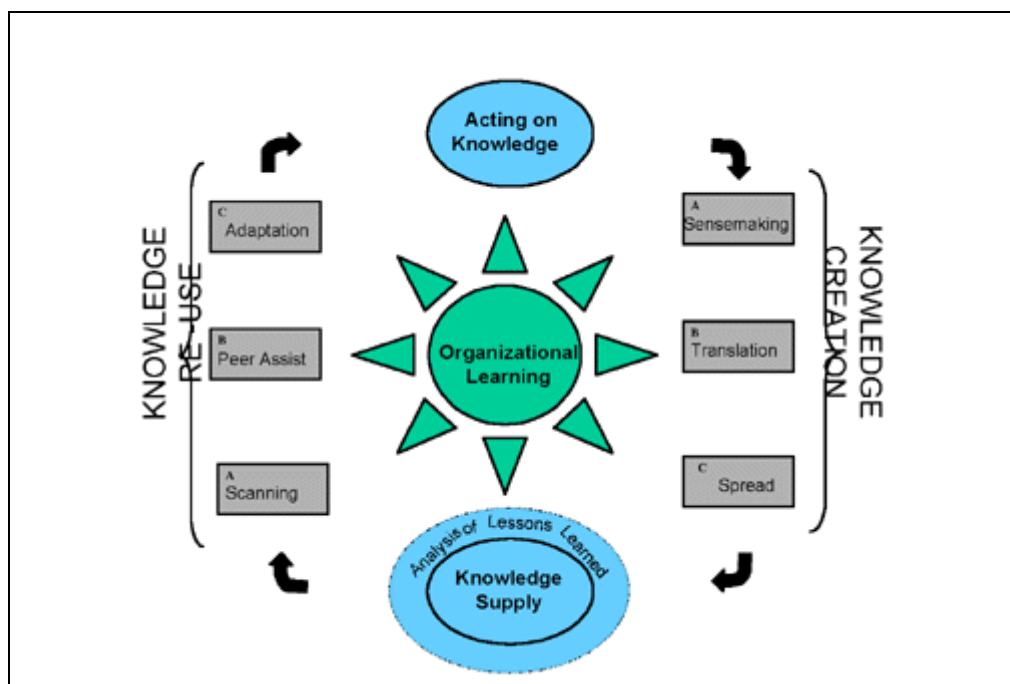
Acting on Knowledge

KNOWLEDGE RE-USE

C Adaptation

B Peer Assist

A Scanning

Organizational Learning

KNOWLEDGE CREATION

A Sensemaking

B Translation

C Spread

Analysis of Lessons Learned

Knowledge Supply